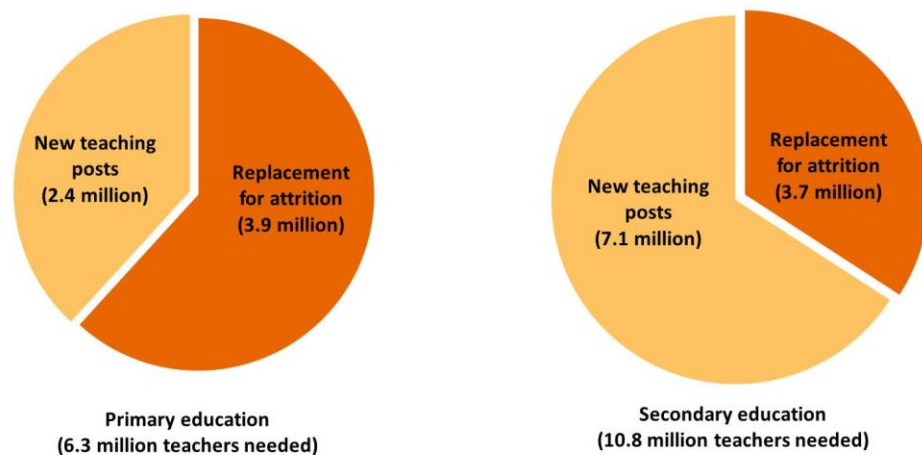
New teaching posts (2.4 million)

Replacement for attrition (3.9 million)

Primary education (6.3 million teachers needed)

Replacement for attrition (3.7 million)

New teaching posts (7.1 million)

Secondary education (10.8 million teachers needed)